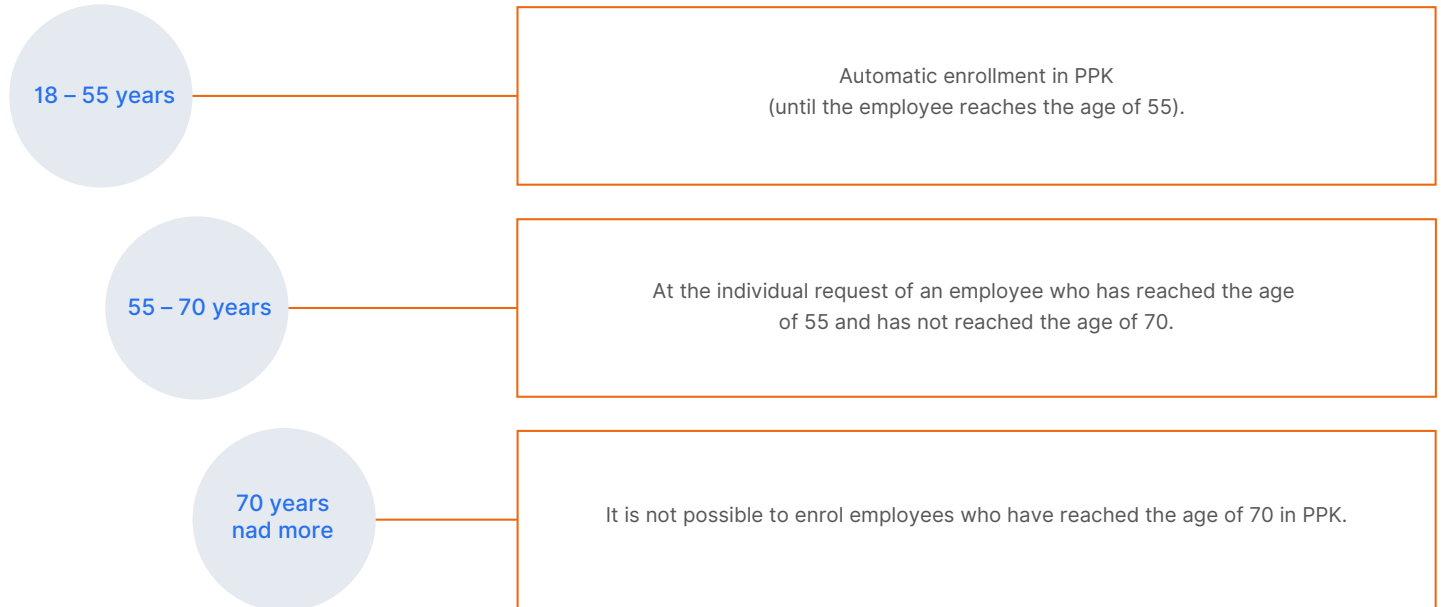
18 – 55 years

Automatic enrollment in PPK
(until the employee reaches the age of 55).

55 – 70 years

At the individual request of an employee who has reached the age of 55 and has not reached the age of 70.

70 years nad more

It is not possible to enrol employees who have reached the age of 70 in PPK.